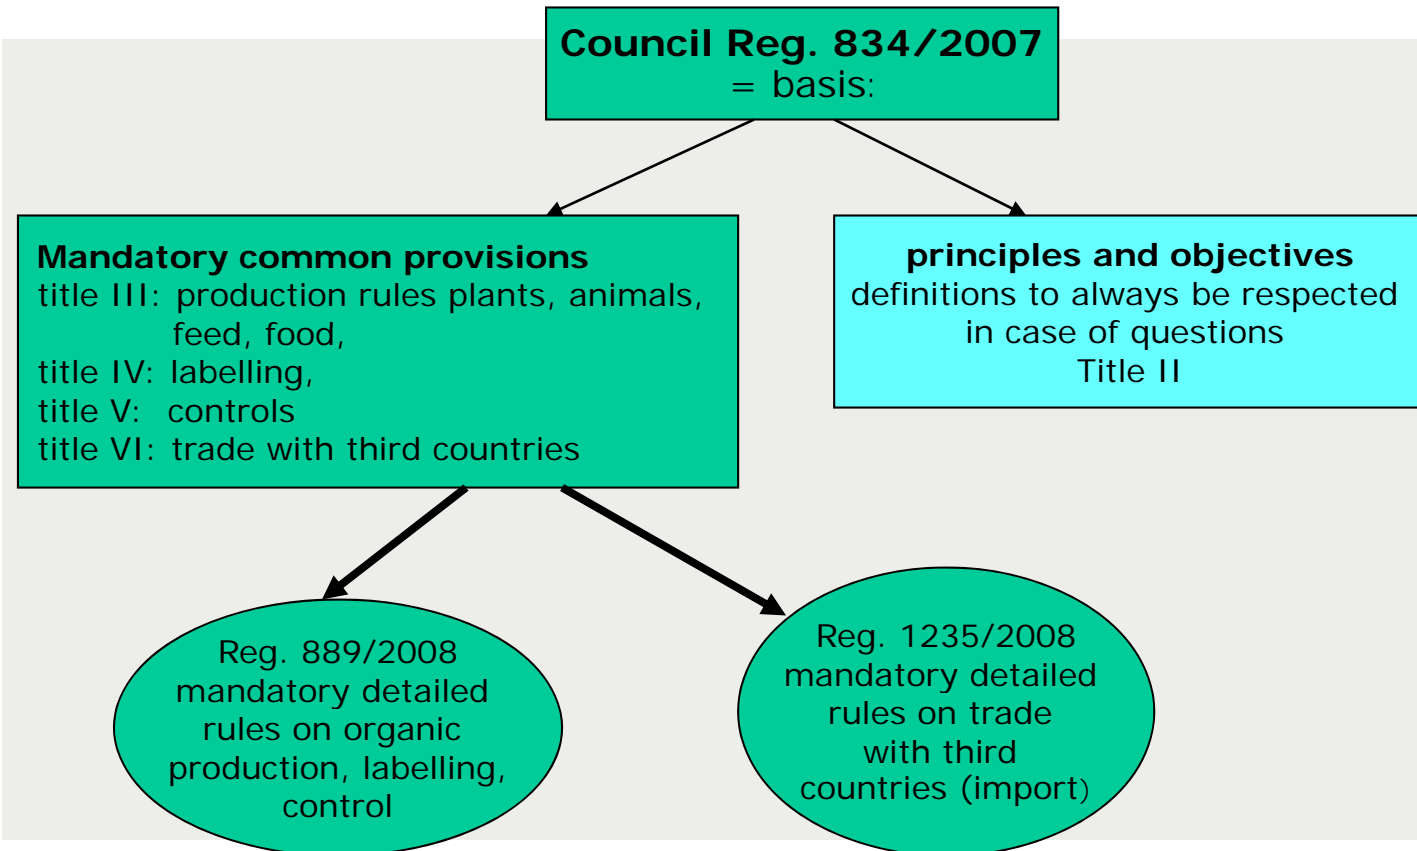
Council Reg. 834/2007
= basis:

Mandatory common provisions
title III: production rules plants, animals, feed, food,
title IV: labelling,
title V: controls
title VI: trade with third countries

principles and objectives
definitions to always be respected in case of questions
Title II

Reg. 889/2008
mandatory detailed rules on organic production, labelling, control

Reg. 1235/2008
mandatory detailed rules on trade with third countries (import)